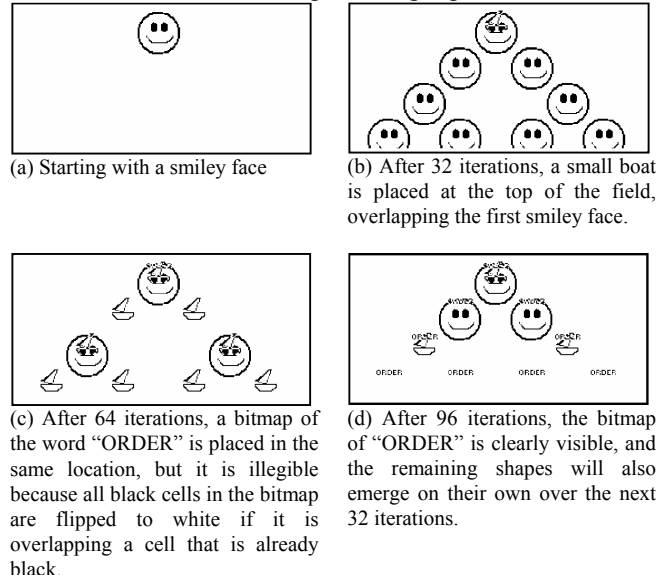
(a) Starting with a smiley face

(b) After 32 iterations, a small boat is placed at the top of the field, overlapping the first smiley face.

(c) After 64 iterations, a bitmap of the word "ORDER" is placed in the same location, but it is illegible because all black cells in the bitmap are flipped to white if it is overlapping a cell that is already black.

ORDER ORDER ORDER ORDER ORDER ORDER

(d) After 96 iterations, the bitmap of "ORDER" is clearly visible, and the remaining shapes will also emerge on their own over the next 32 iterations.